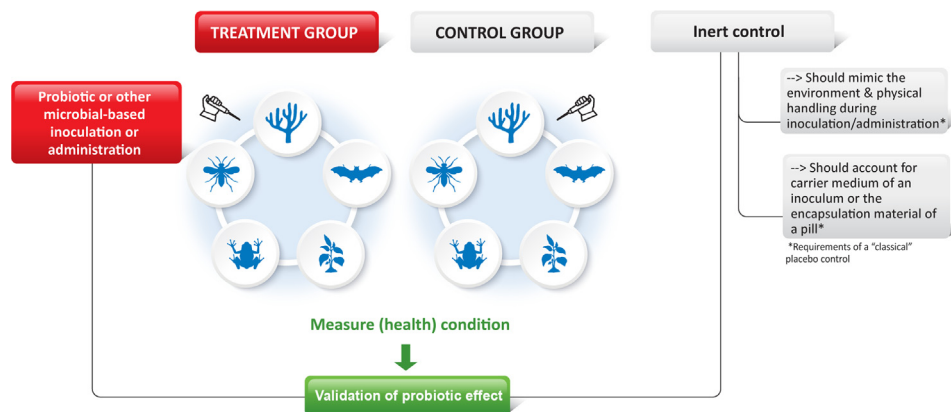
TREATMENT GROUP

CONTROL GROUP

Inert control

Probiotic or other microbial-based inoculation or administration

--> Should mimic the environment & physical handling during inoculation/administration*

--> Should account for carrier medium of an inoculum or the encapsulation material of a pill*

*Requirements of a "classical" placebo control

Measure (health) condition

Validation of probiotic effect